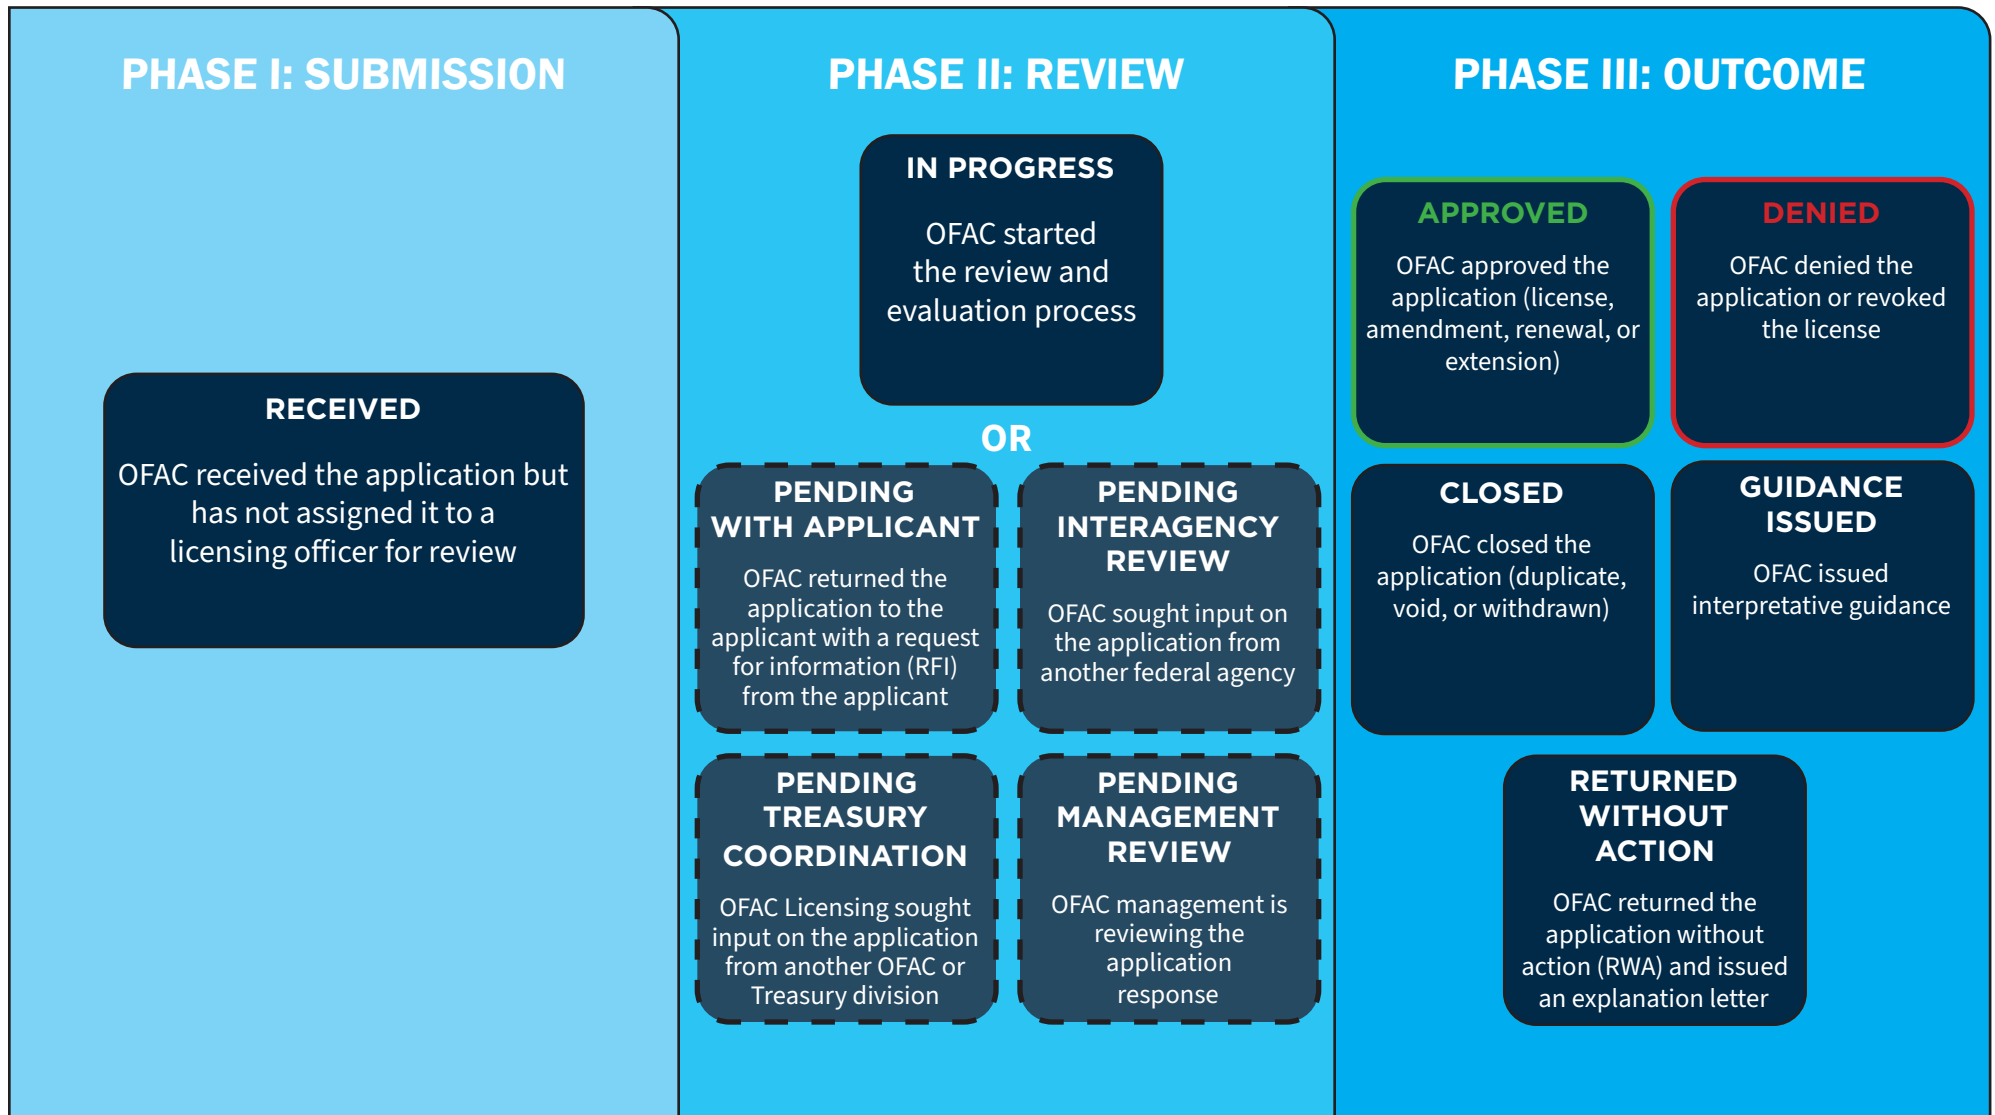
PHASE I: SUBMISSION

RECEIVED

OFAC received the application but has not assigned it to a licensing officer for review

PHASE II: REVIEW

IN PROGRESS

OFAC started the review and evaluation process

OR

PENDING WITH APPLICANT

OFAC returned the application to the applicant with a request for information (RFI) from the applicant

PENDING INTERAGENCY REVIEW

OFAC sought input on the application from another federal agency

PENDING TREASURY COORDINATION

OFAC Licensing sought input on the application from another OFAC or Treasury division

PENDING MANAGEMENT REVIEW

OFAC management is reviewing the application response

PHASE III: OUTCOME

APPROVED

OFAC approved the application (license, amendment, renewal, or extension)

DENIED

OFAC denied the application or revoked the license

CLOSED

OFAC closed the application (duplicate, void, or withdrawn)

GUIDANCE ISSUED

OFAC issued interpretative guidance

RETURNED WITHOUT ACTION

OFAC returned the application without action (RWA) and issued an explanation letter